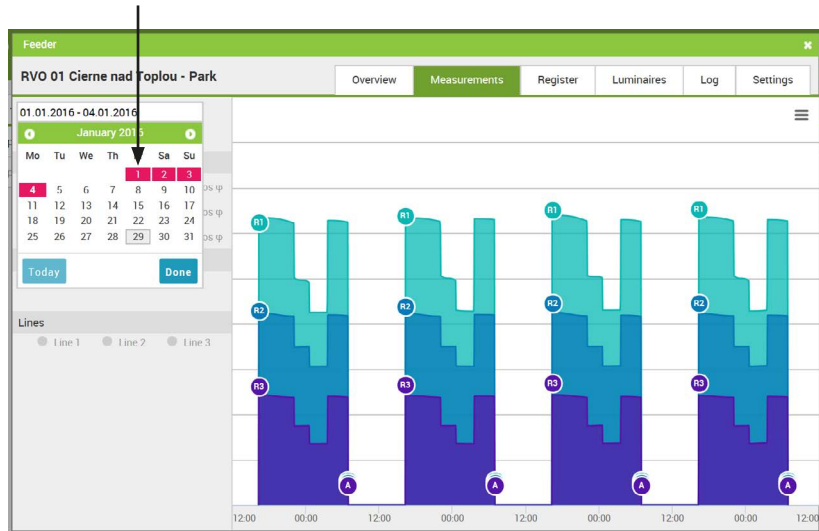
Feeder

RVO 01 Cierne nad Toplou - Park

Overview | Measurements | Register | Luminaires | Log | Settings

01.01.2016 - 04.01.2016

January 2016

| Mo | Tu | We | Th | Fr | Sa | Su |
|---|---|---|---|---|---|---|
| | | | | 1 | 2 | 3 |
| 4 | 5 | 6 | 7 | 8 | 9 | 10 |
| 11 | 12 | 13 | 14 | 15 | 16 | 17 |
| 18 | 19 | 20 | 21 | 22 | 23 | 24 |
| 25 | 26 | 27 | 28 | 29 | 30 | 31 |

Today Done

os φ
os φ
os φ

Lines

Line 1 Line 2 Line 3

R1 R2 R3 A
R1 R2 R3 A
R1 R2 R3 A
R1 R2 R3 A

12:00 00:00 12:00 00:00 12:00 00:00 12:00 00:00 12:00